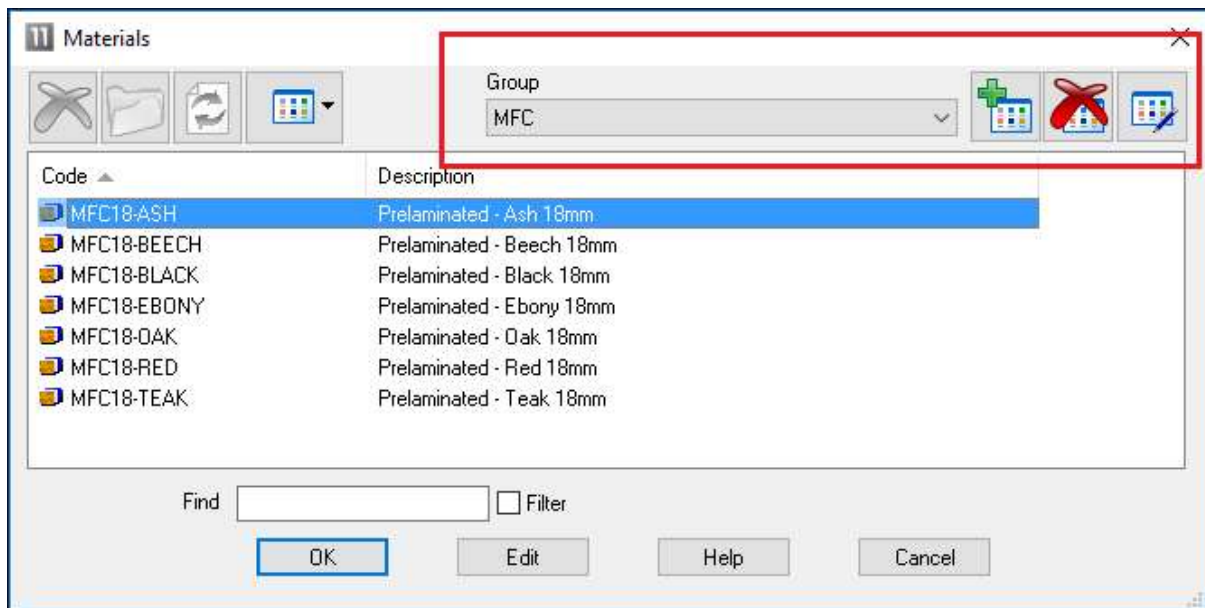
Materials

Group
MFC

| Code | Description |
|---|---|
| MFC18-ASH | Prelaminated - Ash 18mm |
| MFC18-BEECH | Prelaminated - Beech 18mm |
| MFC18-BLACK | Prelaminated - Black 18mm |
| MFC18-EBONY | Prelaminated - Ebony 18mm |
| MFC18-OAK | Prelaminated - Oak 18mm |
| MFC18-RED | Prelaminated - Red 18mm |
| MFC18-TEAK | Prelaminated - Teak 18mm |

Find
Filter

OK
Edit
Help
Cancel